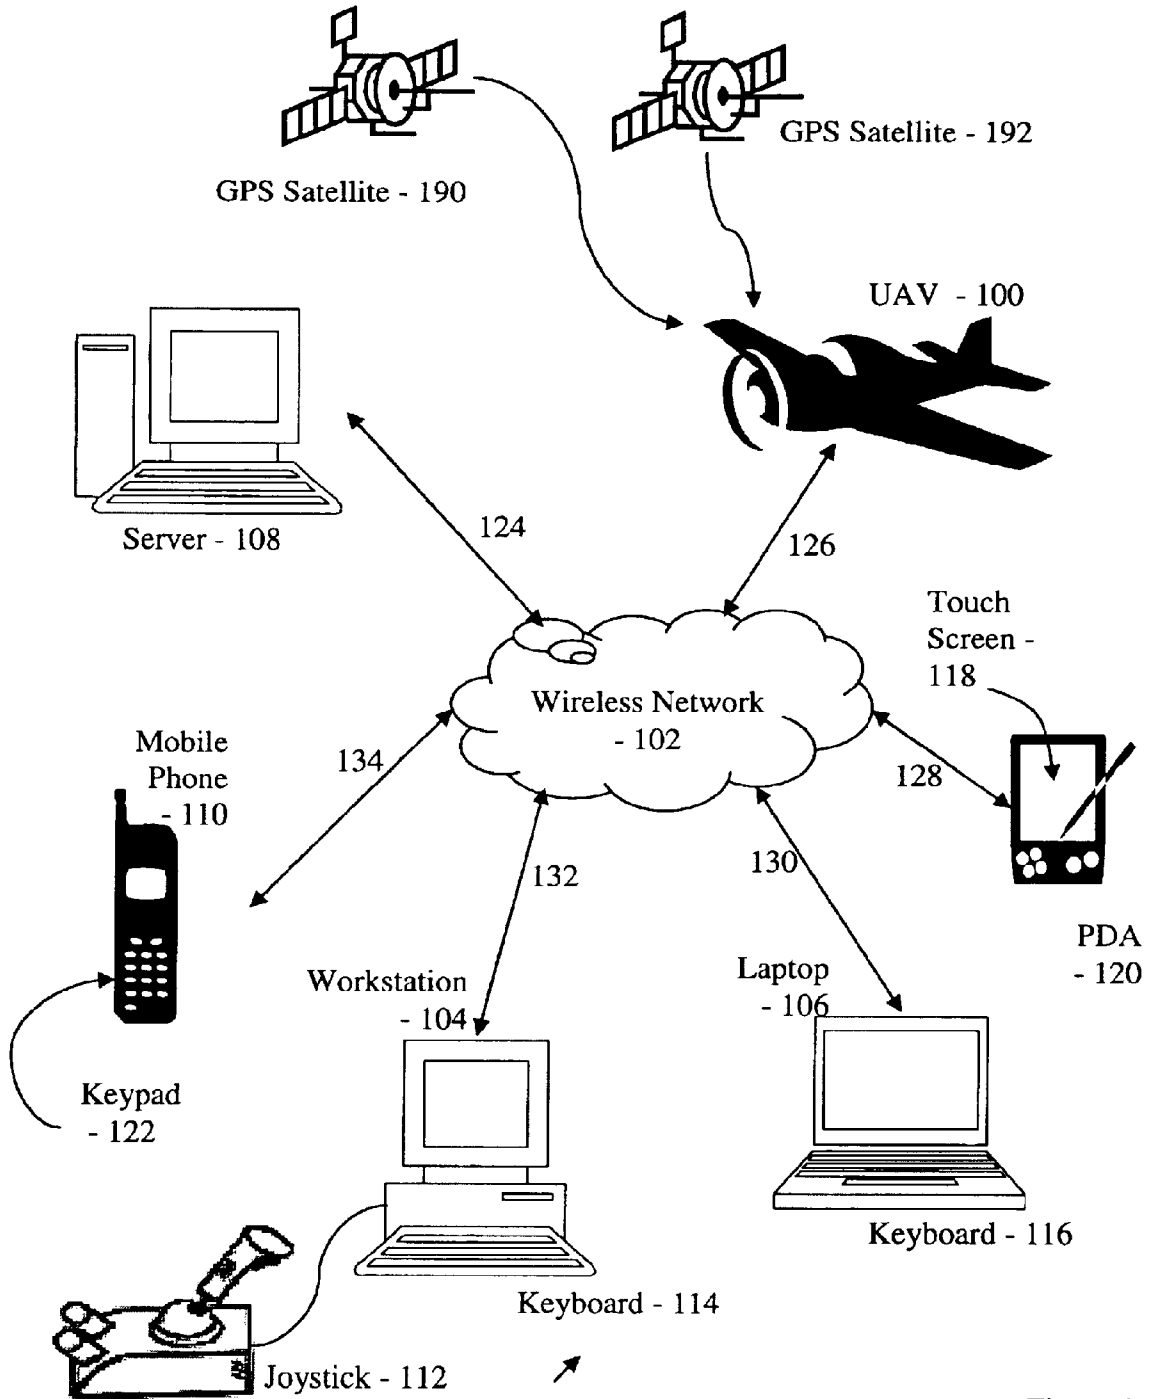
GPS Satellite - 192

GPS Satellite - 190

UAV - 100

Server - 108

124

126

Touch Screen - 118

Wireless Network - 102

Mobile Phone - 110

134

128

132

130

PDA - 120

Workstation - 104

Laptop - 106

Keypad - 122

Keyboard - 116

Keyboard - 114

Joystick - 112